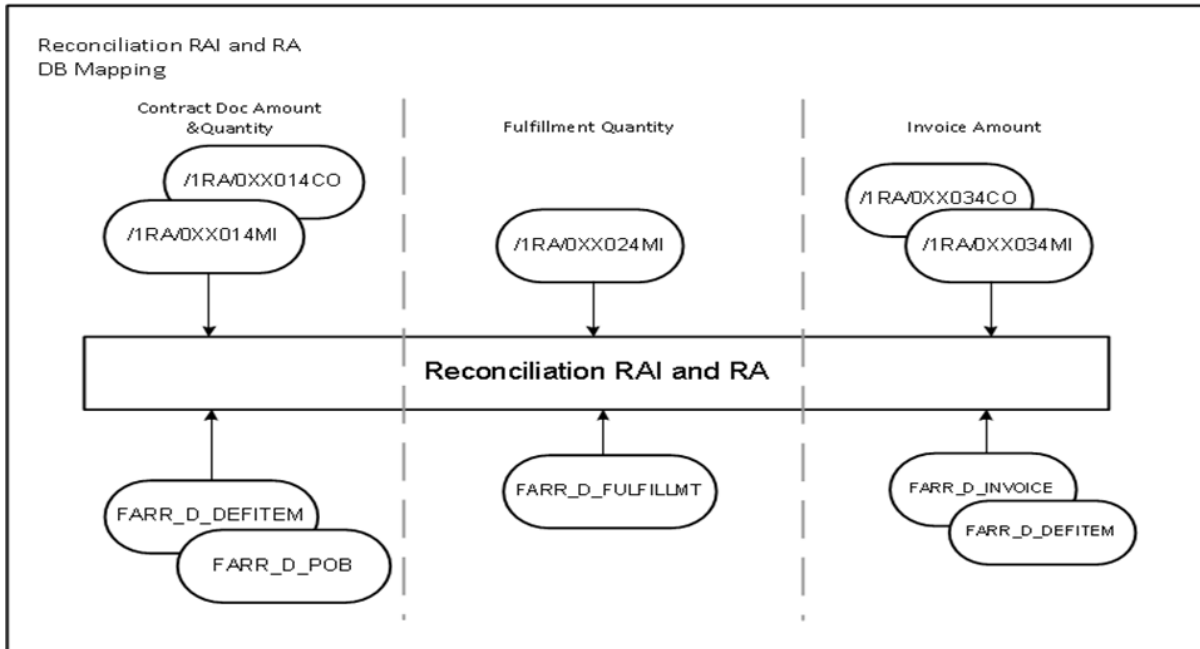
Reconciliation RAI and RA
DB Mapping

Contract Doc Amount &Quantity

/1RA/0XX014CO

/1RA/0XX014MI

Fulfillment Quantity

/1RA/0XX024MI

Invoice Amount

/1RA/0XX034CO

/1RA/0XX034MI

Reconciliation RAI and RA

FARR_D_DEFITEM

FARR_D_POB

FARR_D_FULFILLMT

FARR_D_INVOICE

FARR_D_DEFITEM